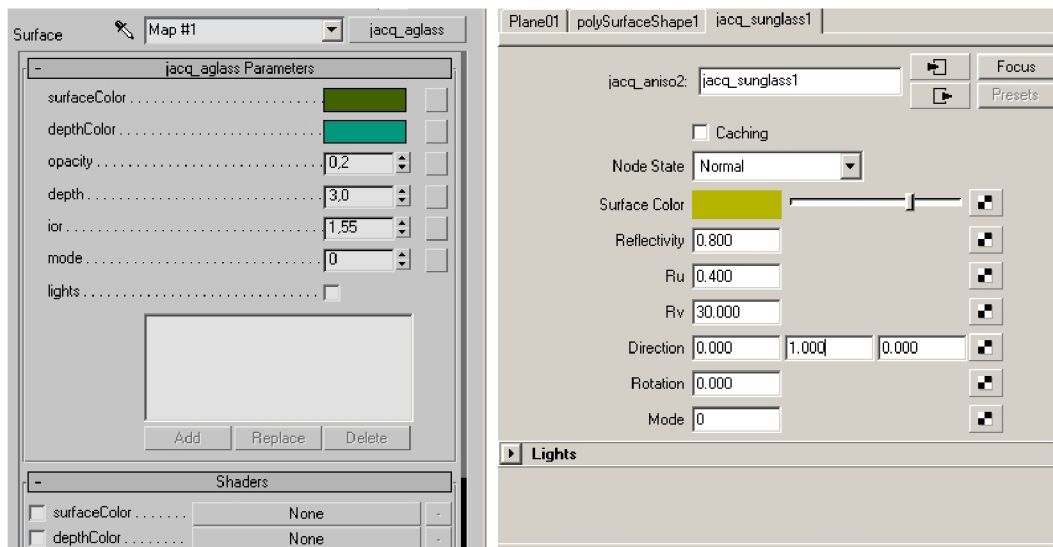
Surface Map #1 jacq_aglass

- jacq_aglass Parameters

surfaceColor

depthColor

opacity 0,2

depth 3,0

ior 1,55

mode 0

lights

Add Replace Delete

- Shaders

surfaceColor None

depthColor None

Plane01 polySurfaceShape1 jacq_sunglass1

jacq_aniso2: jacq_sunglass1

Focus

Presets

Caching

Node State Normal

Surface Color

Reflectivity 0.800

Ru 0.400

Rv 30.000

Direction 0.000 1.000 0.000

Rotation 0.000

Mode 0

Lights